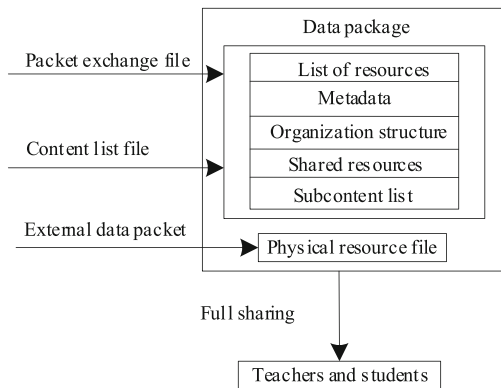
Data package

Packet exchange file

List of resources

Metadata

Organization structure

Content list file

Shared resources

Subcontent list

External data packet

Physical resource file

Full sharing

Teachers and students